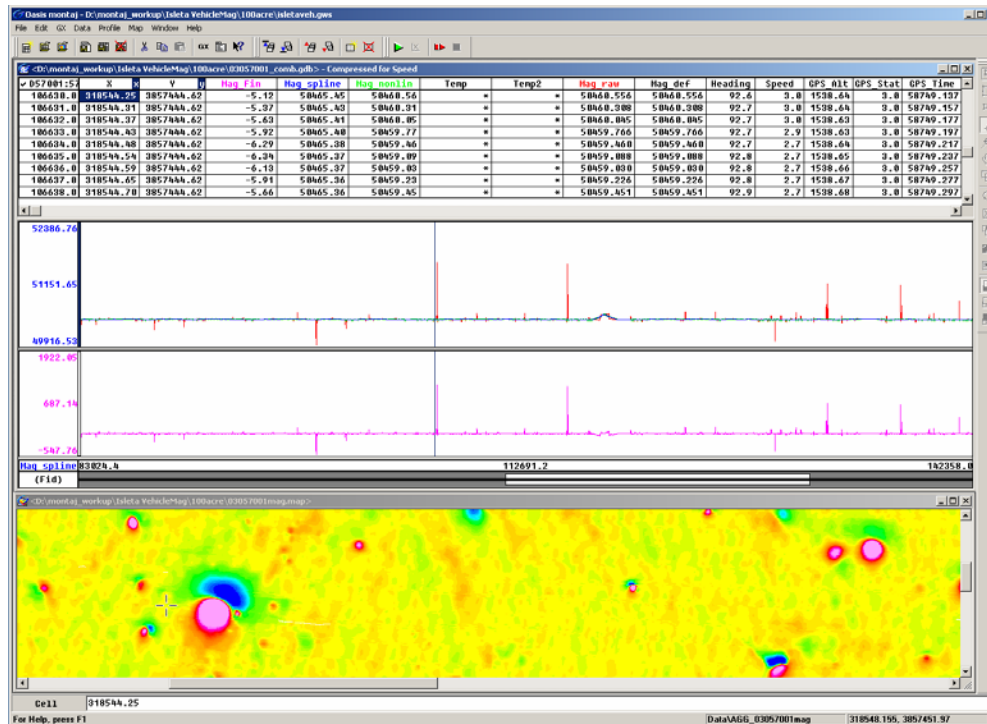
Oasis montaj - D:\montaj_workup\Isleta VehicleMag\100acre\isletaveh.gws

File Edit GX Data Profile Map Window Help

<D:\montaj_workup\Isleta VehicleMag\100acre\03057001_comb.gdb> - Compressed for Speed

| 057001:57 | X | Y | Mag Fin | Mag spline | Mag nonlin | Temp | Temp2 | Mag raw | Mag def | Heading | Speed | GPS Alt | GPS Stat | GPS Time |
|---|---|---|---|---|---|---|---|---|---|---|---|---|---|---|
| 106630.0 | 318544.25 | 3857444.62 | -5.12 | 50465.45 | 50460.56 | * | * | 50460.556 | 50460.556 | 92.6 | 3.0 | 1538.64 | 3.0 | 58749.137 |
| 106631.0 | 318544.31 | 3857444.62 | -5.37 | 50465.43 | 50460.31 | * | * | 50460.308 | 50460.308 | 92.7 | 3.0 | 1538.64 | 3.0 | 58749.157 |
| 106632.0 | 318544.37 | 3857444.62 | -5.63 | 50465.41 | 50460.05 | * | * | 50460.045 | 50460.045 | 92.7 | 3.0 | 1538.63 | 3.0 | 58749.177 |
| 106633.0 | 318544.43 | 3857444.62 | -5.92 | 50465.40 | 50459.77 | * | * | 50459.766 | 50459.766 | 92.7 | 2.9 | 1538.63 | 3.0 | 58749.197 |
| 106634.0 | 318544.48 | 3857444.62 | -6.29 | 50465.38 | 50459.46 | * | * | 50459.460 | 50459.460 | 92.7 | 2.7 | 1538.64 | 3.0 | 58749.217 |
| 106635.0 | 318544.54 | 3857444.62 | -6.34 | 50465.37 | 50459.09 | * | * | 50459.088 | 50459.088 | 92.8 | 2.7 | 1538.65 | 3.0 | 58749.237 |
| 106636.0 | 318544.59 | 3857444.62 | -6.13 | 50465.37 | 50459.03 | * | * | 50459.030 | 50459.030 | 92.8 | 2.7 | 1538.66 | 3.0 | 58749.257 |
| 106637.0 | 318544.65 | 3857444.62 | -5.91 | 50465.36 | 50459.23 | * | * | 50459.226 | 50459.226 | 92.8 | 2.7 | 1538.67 | 3.0 | 58749.277 |
| 106638.0 | 318544.70 | 3857444.62 | -5.66 | 50465.36 | 50459.45 | * | * | 50459.451 | 50459.451 | 92.9 | 2.7 | 1538.68 | 3.0 | 58749.297 |

52386.76
51151.65
49916.53

1922.05
687.14
-547.76

Mag spline 83024.4 112691.2 142358.0
(Fid)

<D:\montaj_workup\Isleta VehicleMag\100acre\03057001mag.map>

Cell 318544.25

For Help, press F1 Data\AGG_03057001mag 318548.155, 3857451.97